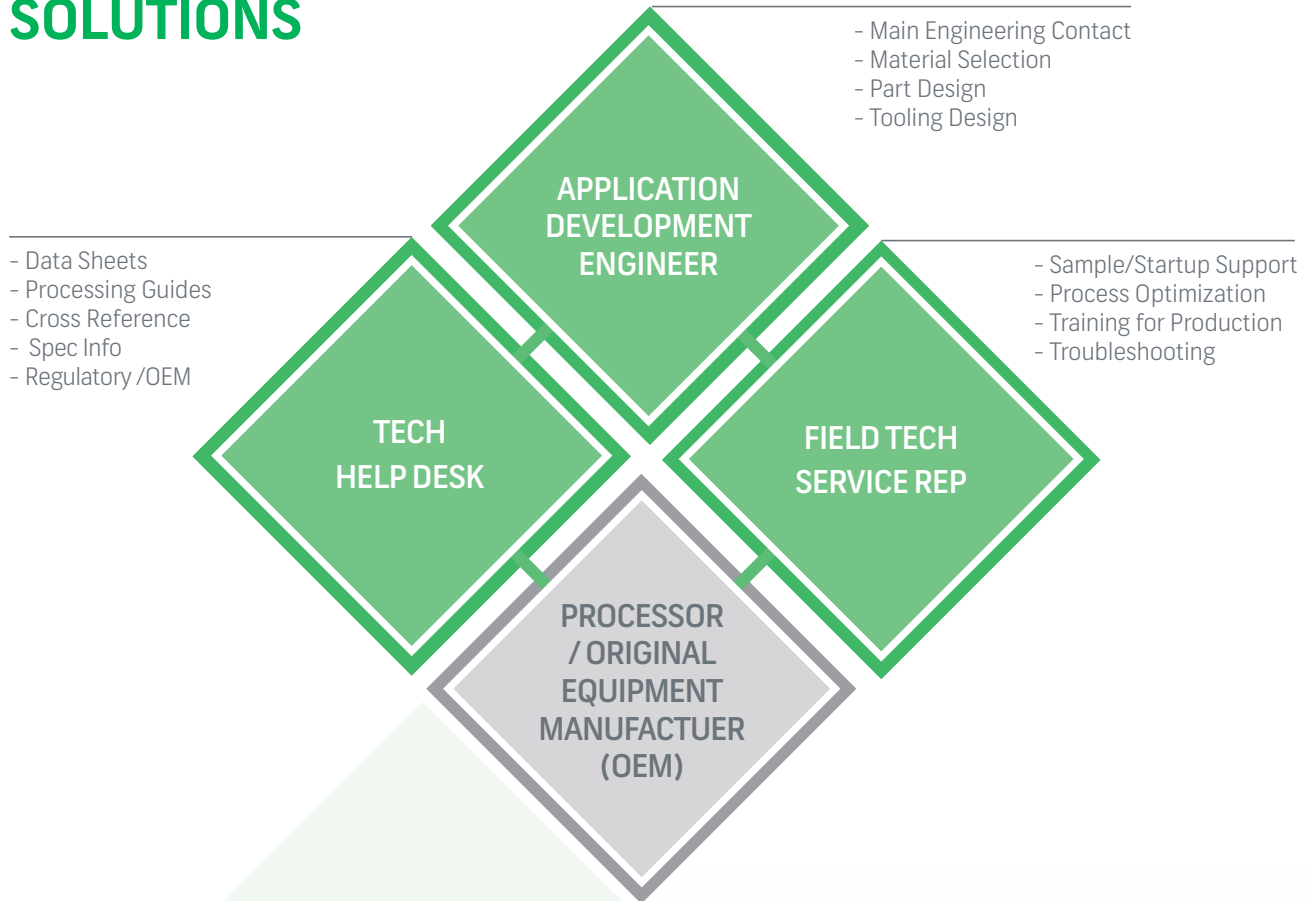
SOLUTIONS

- Main Engineering Contact
- Material Selection
- Part Design
- Tooling Design

APPLICATION DEVELOPMENT ENGINEER

- Data Sheets
- Processing Guides
- Cross Reference
- Spec Info
- Regulatory /OEM

TECH HELP DESK

- Sample/Startup Support
- Process Optimization
- Training for Production
- Troubleshooting

FIELD TECH SERVICE REP

PROCESSOR / ORIGINAL EQUIPMENT MANUFACTUER (OEM)